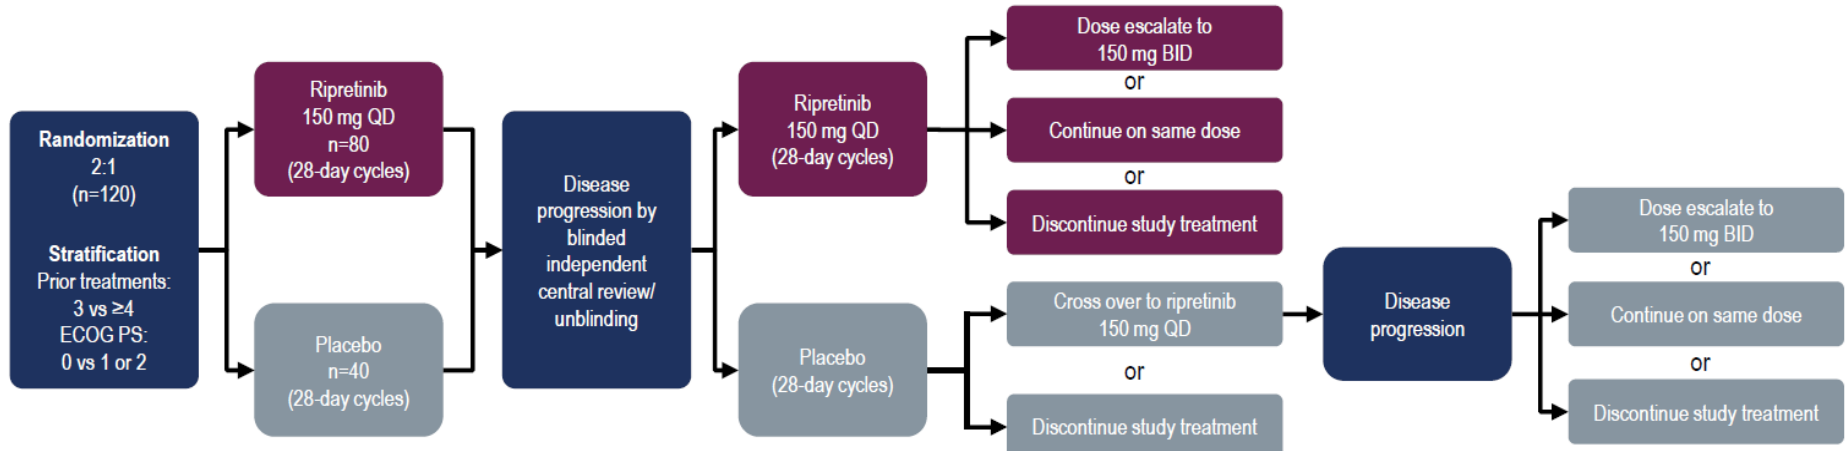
Randomization
2:1
(n=120)

Stratification
Prior treatments:
3 vs ≥4
ECOG PS:
0 vs 1 or 2

Ripretinib
150 mg QD
n=80
(28-day cycles)

Placebo
n=40
(28-day cycles)

Disease progression by blinded independent central review/ unblinding

Ripretinib
150 mg QD
(28-day cycles)

Placebo
(28-day cycles)

Dose escalate to 150 mg BID

or

Continue on same dose

or

Discontinue study treatment

Cross over to ripretinib 150 mg QD

or

Discontinue study treatment

Disease progression

Dose escalate to 150 mg BID

or

Continue on same dose

or

Discontinue study treatment